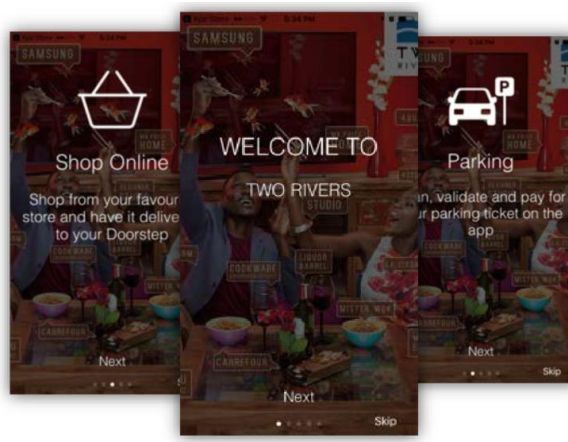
SAMSUNG

Shop Online

Shop from your favour store and have it delive to your Doorstep

Next

SAMSUNG

WELCOME TO

TWO RIVERS

COOKWARE

CARREFOUR

Next

Skip

TW

RIV

Parking

n, validate and pay for r parking ticket on the app

Next

Skip